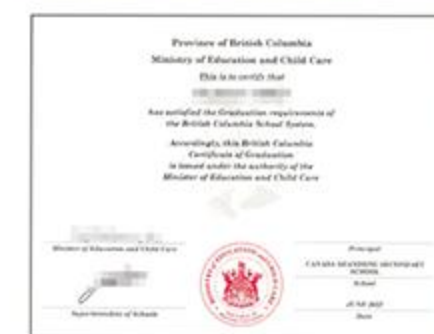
Province of British Columbia
Ministry of Education and Child Care
This is to certify that
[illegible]
has satisfied the Graduation requirements of the British Columbia School System.
Accordingly, this British Columbia Certificate of Graduation is issued under the authority of the Minister of Education and Child Care

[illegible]
Minister of Education and Child Care

Superintendent of Schools

Principal
CANADA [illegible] SECONDARY SCHOOL
School
JUNE 20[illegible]
Date